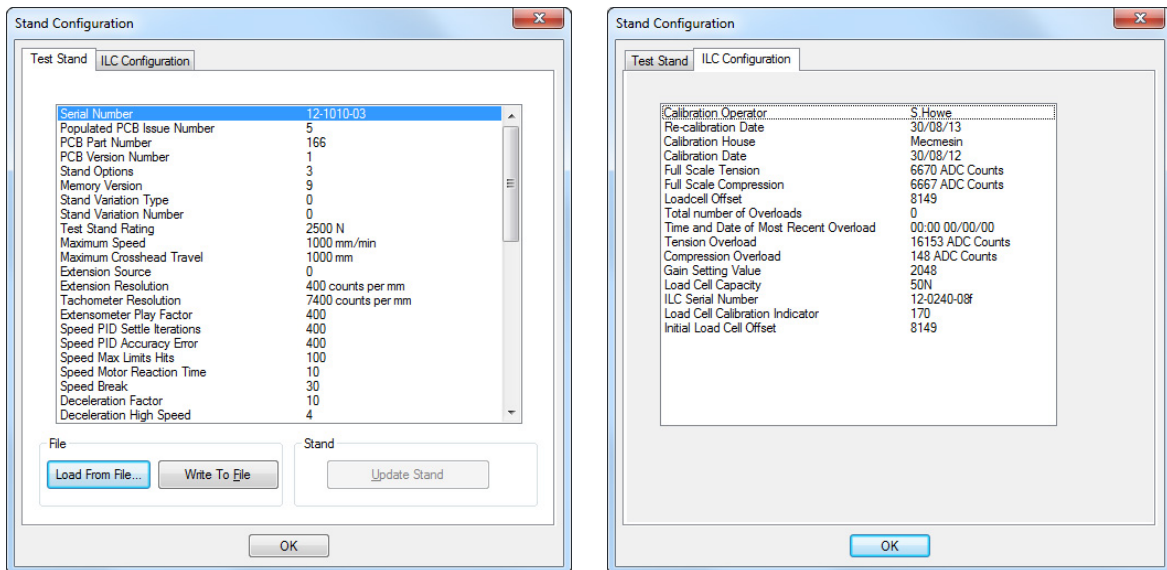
Stand Configuration

Test Stand | ILC Configuration

| | |
|---|---|
| Serial Number | 12-1010-03 |
| Populated PCB Issue Number | 5 |
| PCB Part Number | 166 |
| PCB Version Number | 1 |
| Stand Options | 3 |
| Memory Version | 9 |
| Stand Variation Type | 0 |
| Stand Variation Number | 0 |
| Test Stand Rating | 2500 N |
| Maximum Speed | 1000 mm/min |
| Maximum Crosshead Travel | 1000 mm |
| Extension Source | 0 |
| Extension Resolution | 400 counts per mm |
| Tachometer Resolution | 7400 counts per mm |
| Extensometer Play Factor | 400 |
| Speed PID Settle Iterations | 400 |
| Speed PID Accuracy Error | 400 |
| Speed Max Limits Hits | 100 |
| Speed Motor Reaction Time | 10 |
| Speed Break | 30 |
| Deceleration Factor | 10 |
| Deceleration High Speed | 4 |

File
Load From File...
Write To File

Stand
Update Stand

OK

Stand Configuration

Test Stand | ILC Configuration

| | |
|---|---|
| Calibration Operator | S Howe |
| Re-calibration Date | 30/08/13 |
| Calibration House | Mecmesin |
| Calibration Date | 30/08/12 |
| Full Scale Tension | 6670 ADC Counts |
| Full Scale Compression | 6667 ADC Counts |
| Loadcell Offset | 8149 |
| Total number of Overloads | 0 |
| Time and Date of Most Recent Overload | 00:00 00/00/00 |
| Tension Overload | 16153 ADC Counts |
| Compression Overload | 148 ADC Counts |
| Gain Setting Value | 2048 |
| Load Cell Capacity | 50N |
| ILC Serial Number | 12-0240-08f |
| Load Cell Calibration Indicator | 170 |
| Initial Load Cell Offset | 8149 |

OK